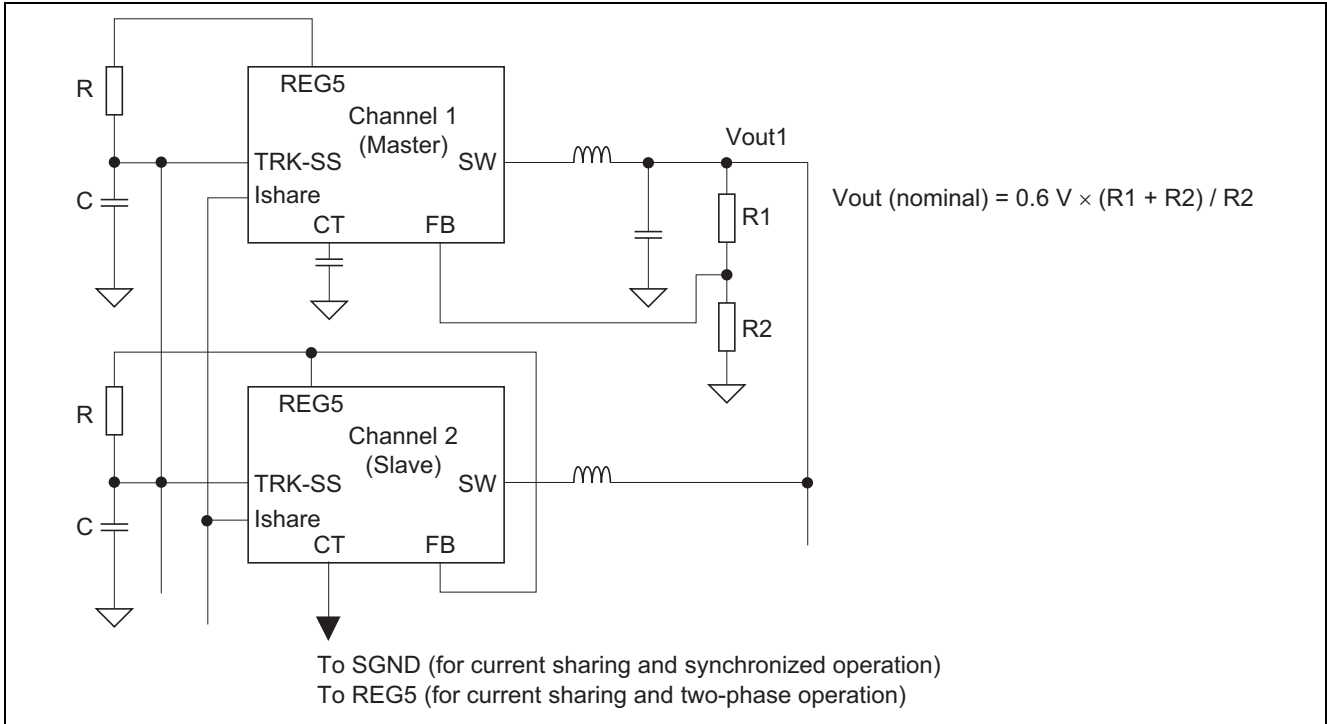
R

REG5

Channel 1 (Master)

TRK-SS

SW

Ishare

CT

FB

C

Vout1

R1

R2

Vout (nominal) = 0.6 V × (R1 + R2) / R2

R

REG5

Channel 2 (Slave)

TRK-SS

SW

Ishare

CT

FB

C

To SGND (for current sharing and synchronized operation)
To REG5 (for current sharing and two-phase operation)